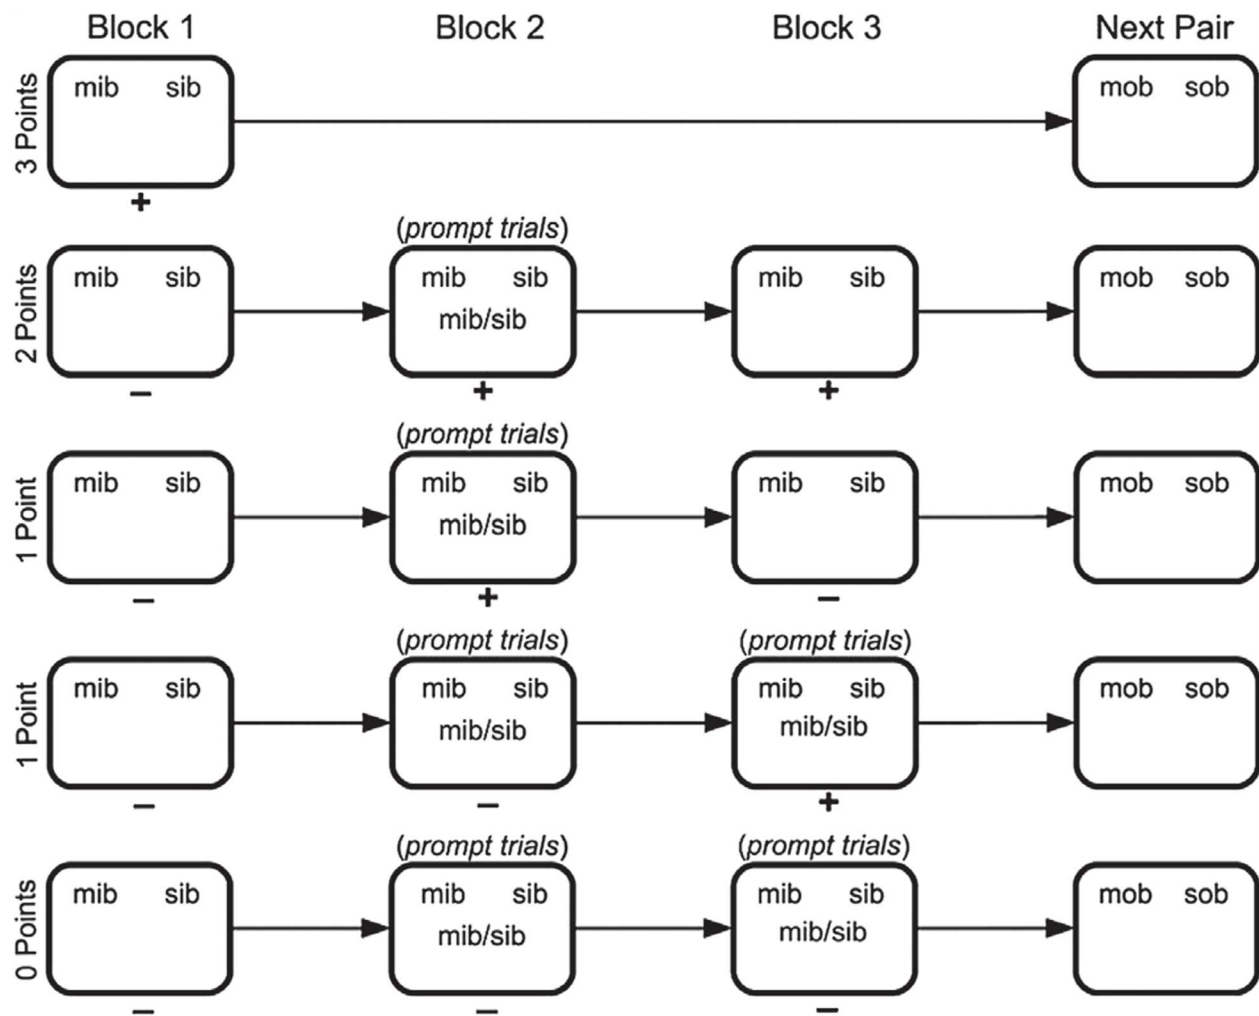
Block 1 Block 2 Block 3 Next Pair

3 Points
mib sib
+
mob sob

2 Points
mib sib
−
(prompt trials)
mib sib
mib/sib
+
mib sib
+
mob sob

1 Point
mib sib
−
(prompt trials)
mib sib
mib/sib
+
mib sib
−
mob sob

1 Point
mib sib
−
(prompt trials)
mib sib
mib/sib
−
(prompt trials)
mib sib
mib/sib
+
mob sob

0 Points
mib sib
−
(prompt trials)
mib sib
mib/sib
−
(prompt trials)
mib sib
mib/sib
−
mob sob